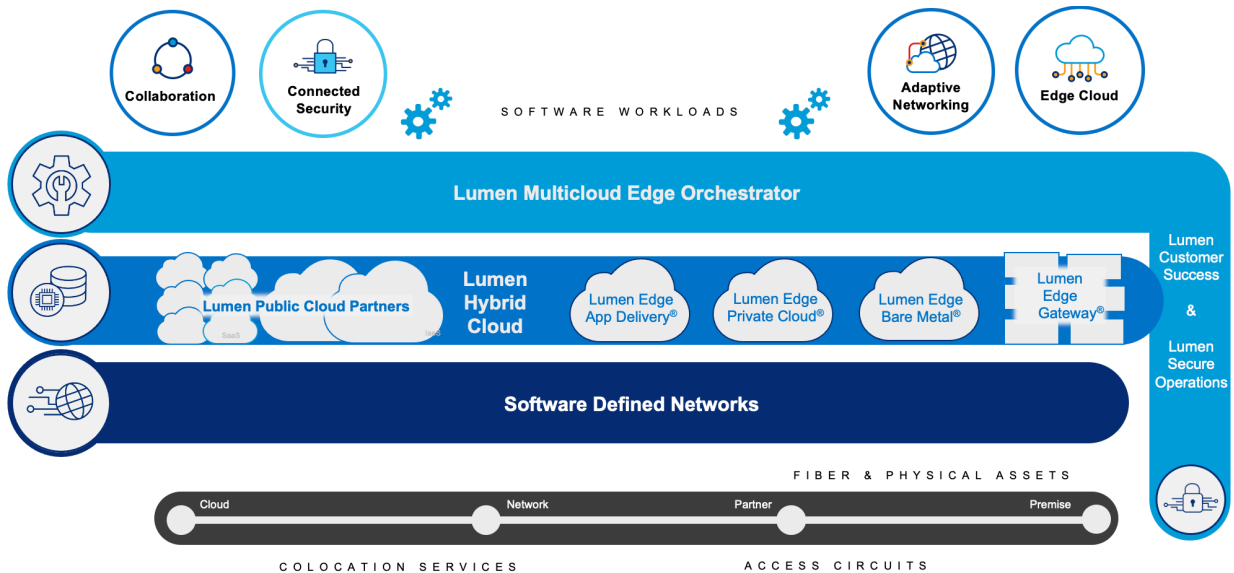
Collaboration

Connected Security

SOFTWARE WORKLOADS

Adaptive Networking

Edge Cloud

Lumen Multicloud Edge Orchestrator

Lumen Public Cloud Partners

SaaS

IaaS

Lumen Hybrid Cloud

Lumen Edge App Delivery®

Lumen Edge Private Cloud®

Lumen Edge Bare Metal®

Lumen Edge Gateway®

Lumen Customer Success & Lumen Secure Operations

Software Defined Networks

FIBER & PHYSICAL ASSETS

Cloud

Network

Partner

Premise

COLOCATION SERVICES

ACCESS CIRCUITS